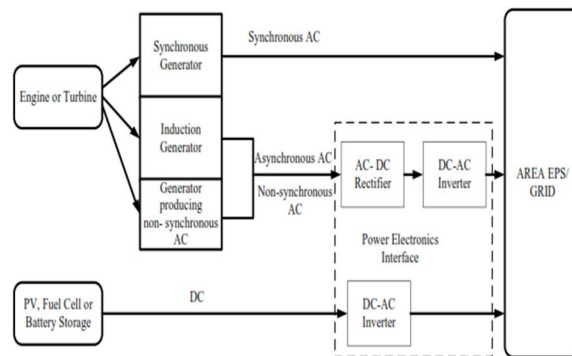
Engine or Turbine

Synchronous Generator

Synchronous AC

Induction Generator

Generator producing non- synchronous AC

Asynchronous AC

Non-synchronous AC

AC- DC Rectifier

DC-AC Inverter

Power Electronics Interface

AREA EPS/ GRID

PV, Fuel Cell or Battery Storage

DC

DC-AC Inverter